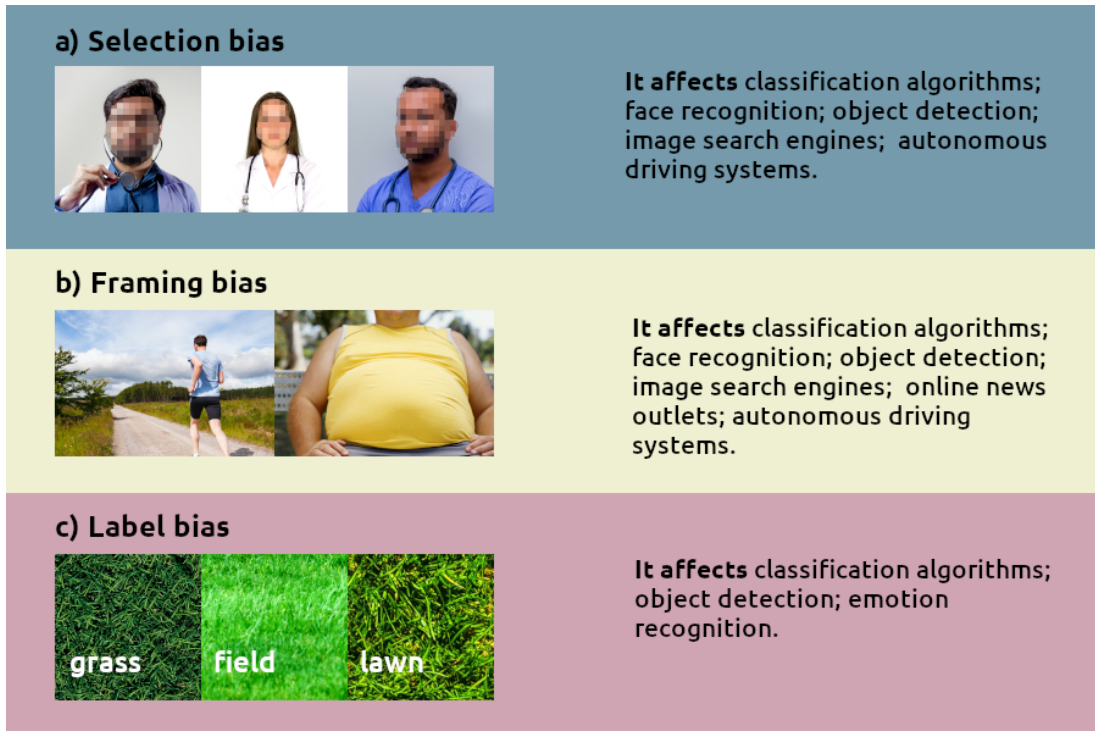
a) Selection bias

It affects classification algorithms; face recognition; object detection; image search engines; autonomous driving systems.

b) Framing bias

It affects classification algorithms; face recognition; object detection; image search engines; online news outlets; autonomous driving systems.

c) Label bias

grass field lawn

It affects classification algorithms; object detection; emotion recognition.